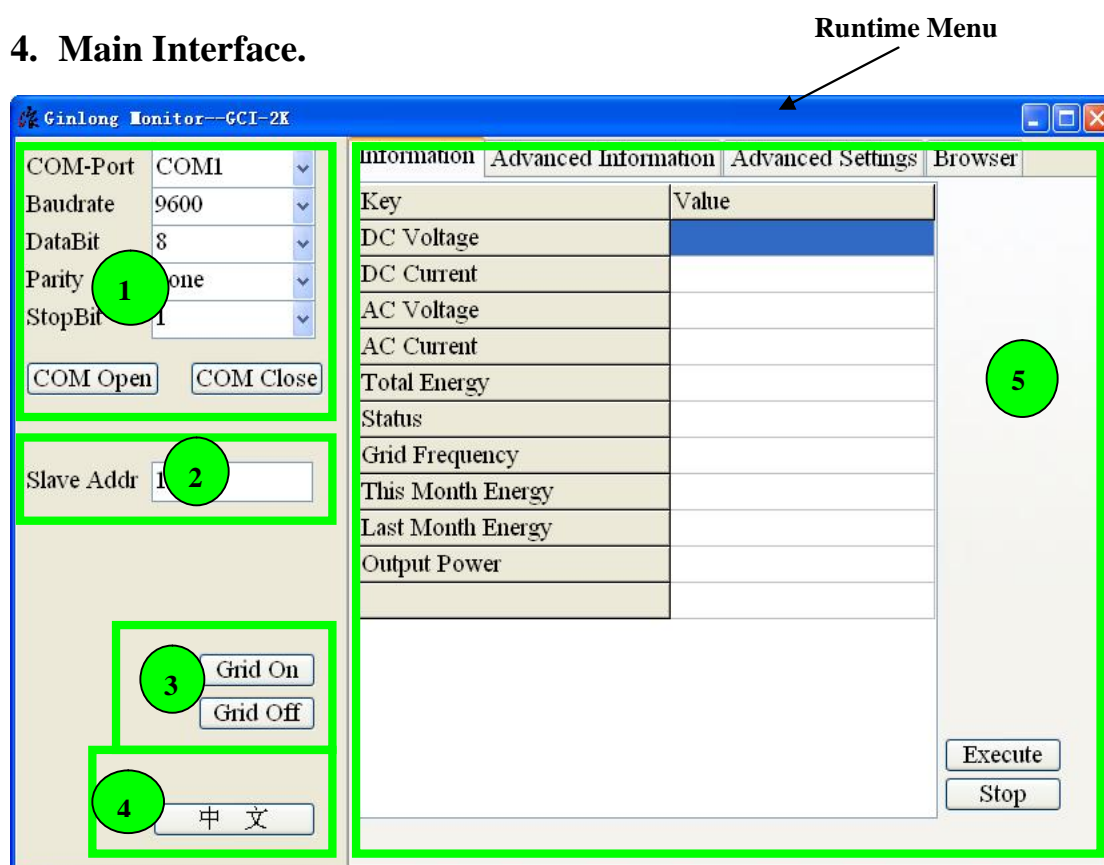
4. Main Interface.

Runtime Menu

Ginlong Monitor--GCI-2K

COM-Port COM1
Baudrate 9600
DataBit 8
Parity one
StopBit 1

1

COM Open COM Close

Slave Addr 1

2

3

Grid On
Grid Off

4

中 文

Information Advanced Information Advanced Settings Browser

| Key | Value |
|---|---|
| DC Voltage | |
| DC Current | |
| AC Voltage | |
| AC Current | |
| Total Energy | |
| Status | |
| Grid Frequency | |
| This Month Energy | |
| Last Month Energy | |
| Output Power | |
| | |

5

Execute
Stop